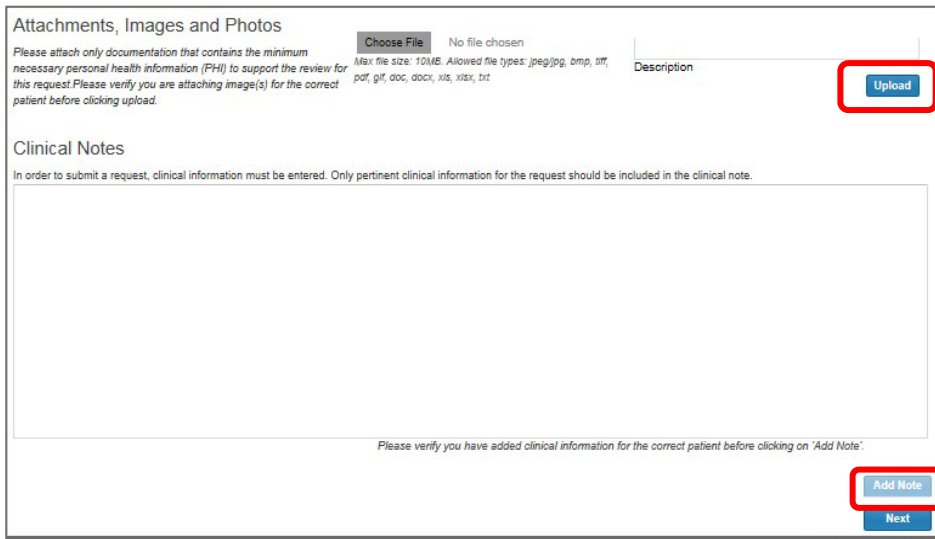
Attachments, Images and Photos

Please attach only documentation that contains the minimum necessary personal health information (PHI) to support the review for this request.Please verify you are attaching image(s) for the correct patient before clicking upload.

Choose File No file chosen

Max file size: 10MB. Allowed file types: jpeg/jpg, bmp, tiff, pdf, gif, doc, docx, xls, xlsx, txt

Description

Upload

Clinical Notes

In order to submit a request, clinical information must be entered. Only pertinent clinical information for the request should be included in the clinical note.

Please verify you have added clinical information for the correct patient before clicking on 'Add Note'.

Add Note

Next